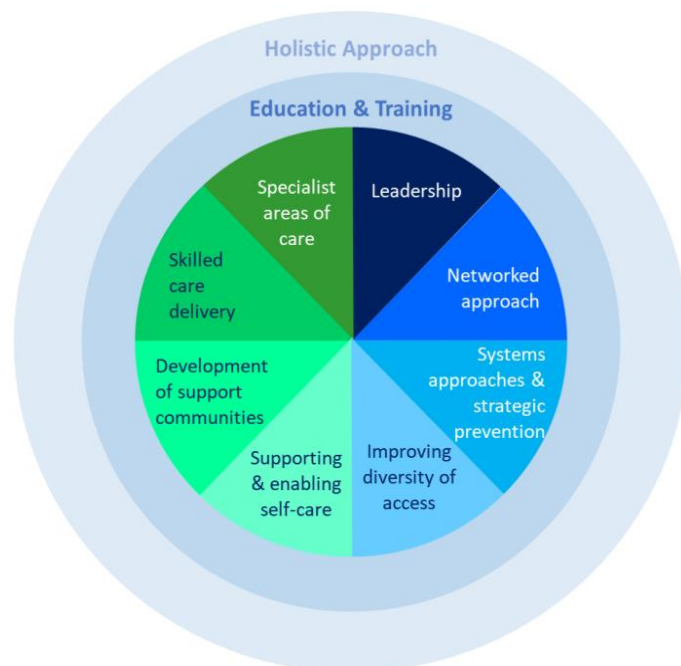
Holistic Approach

Education & Training

Leadership

Networked approach

Systems approaches & strategic prevention

Improving diversity of access

Supporting & enabling self-care

Development of support communities

Skilled care delivery

Specialist areas of care